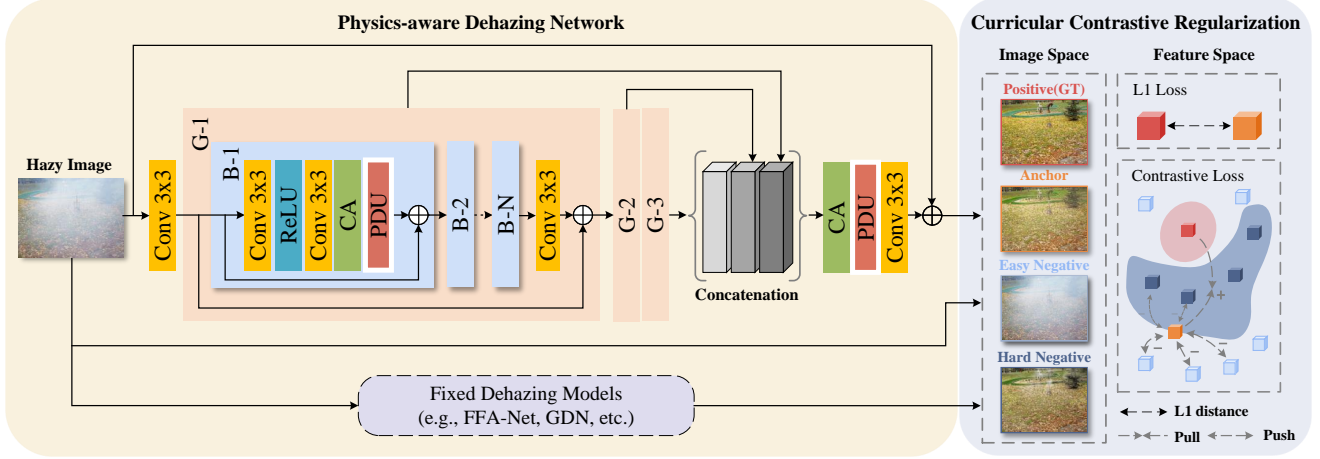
Physics-aware Dehazing Network

Curricular Contrastive Regularization

Hazy Image

Conv 3x3

G-1

B-1

Conv 3x3

ReLU

Conv 3x3

CA

PDU

B-2

B-N

Conv 3x3

G-2

G-3

Concatenation

CA

PDU

Conv 3x3

Fixed Dehazing Models
(e.g., FFA-Net, GDN, etc.)

Image Space

Positive(GT)

Anchor

Easy Negative

Hard Negative

Feature Space

L1 Loss

Contrastive Loss

+

+

−

−

−

L1 distance

Pull

Push